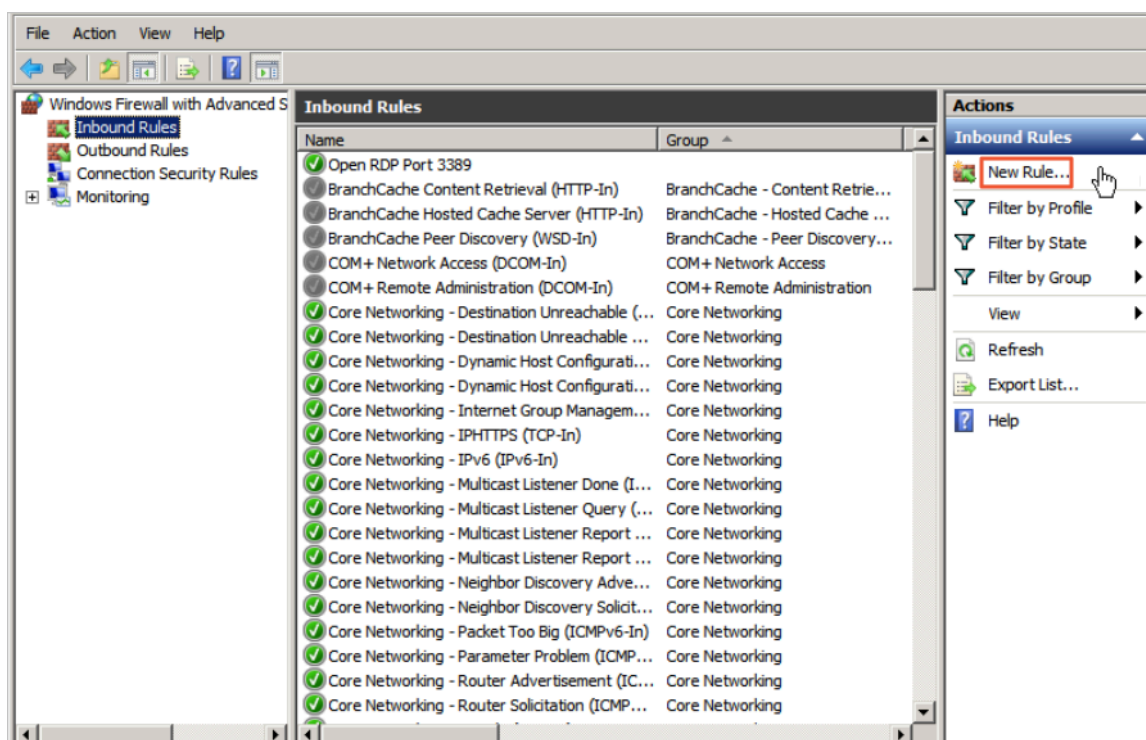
File Action View Help

Windows Firewall with Advanced S
Inbound Rules
Outbound Rules
Connection Security Rules
Monitoring

Inbound Rules

| Name | Group |
|---|---|
| Open RDP Port 3389 | |
| BranchCache Content Retrieval (HTTP-In) | BranchCache - Content Retrie... |
| BranchCache Hosted Cache Server (HTTP-In) | BranchCache - Hosted Cache ... |
| BranchCache Peer Discovery (WSD-In) | BranchCache - Peer Discovery... |
| COM+ Network Access (DCOM-In) | COM+ Network Access |
| COM+ Remote Administration (DCOM-In) | COM+ Remote Administration |
| Core Networking - Destination Unreachable (... | Core Networking |
| Core Networking - Destination Unreachable ... | Core Networking |
| Core Networking - Dynamic Host Configurati... | Core Networking |
| Core Networking - Dynamic Host Configurati... | Core Networking |
| Core Networking - Internet Group Managem... | Core Networking |
| Core Networking - IPHTTPS (TCP-In) | Core Networking |
| Core Networking - IPv6 (IPv6-In) | Core Networking |
| Core Networking - Multicast Listener Done (I... | Core Networking |
| Core Networking - Multicast Listener Query (... | Core Networking |
| Core Networking - Multicast Listener Report ... | Core Networking |
| Core Networking - Multicast Listener Report ... | Core Networking |
| Core Networking - Neighbor Discovery Adve... | Core Networking |
| Core Networking - Neighbor Discovery Solicit... | Core Networking |
| Core Networking - Packet Too Big (ICMPv6-In) | Core Networking |
| Core Networking - Parameter Problem (ICMP... | Core Networking |
| Core Networking - Router Advertisement (IC... | Core Networking |
| Core Networking - Router Solicitation (ICMP... | Core Networking |

Actions
Inbound Rules
New Rule...
Filter by Profile
Filter by State
Filter by Group
View
Refresh
Export List...
Help